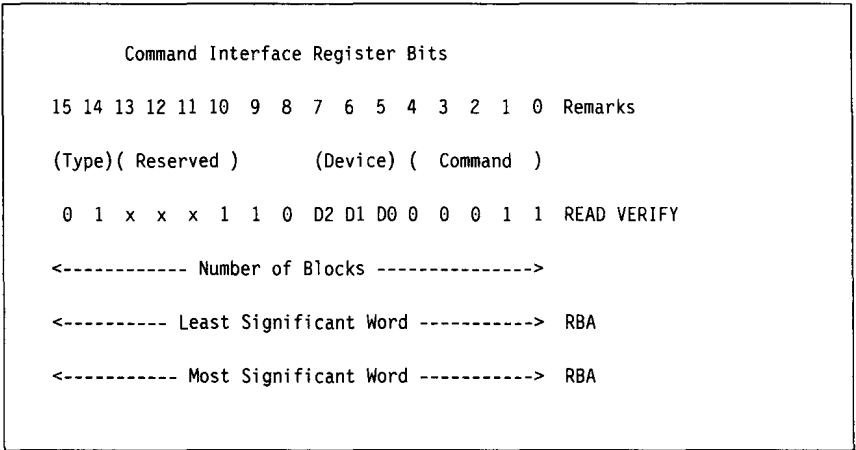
Command Interface Register Bits

15 14 13 12 11 10 9 8 7 6 5 4 3 2 1 0 Remarks

(Type)( Reserved ) (Device) ( Command )

0 1 x x x 1 1 0 D2 D1 D0 0 0 0 1 1 READ VERIFY

<------------ Number of Blocks --------------->

<---------- Least Significant Word -----------> RBA

<----------- Most Significant Word -----------> RBA